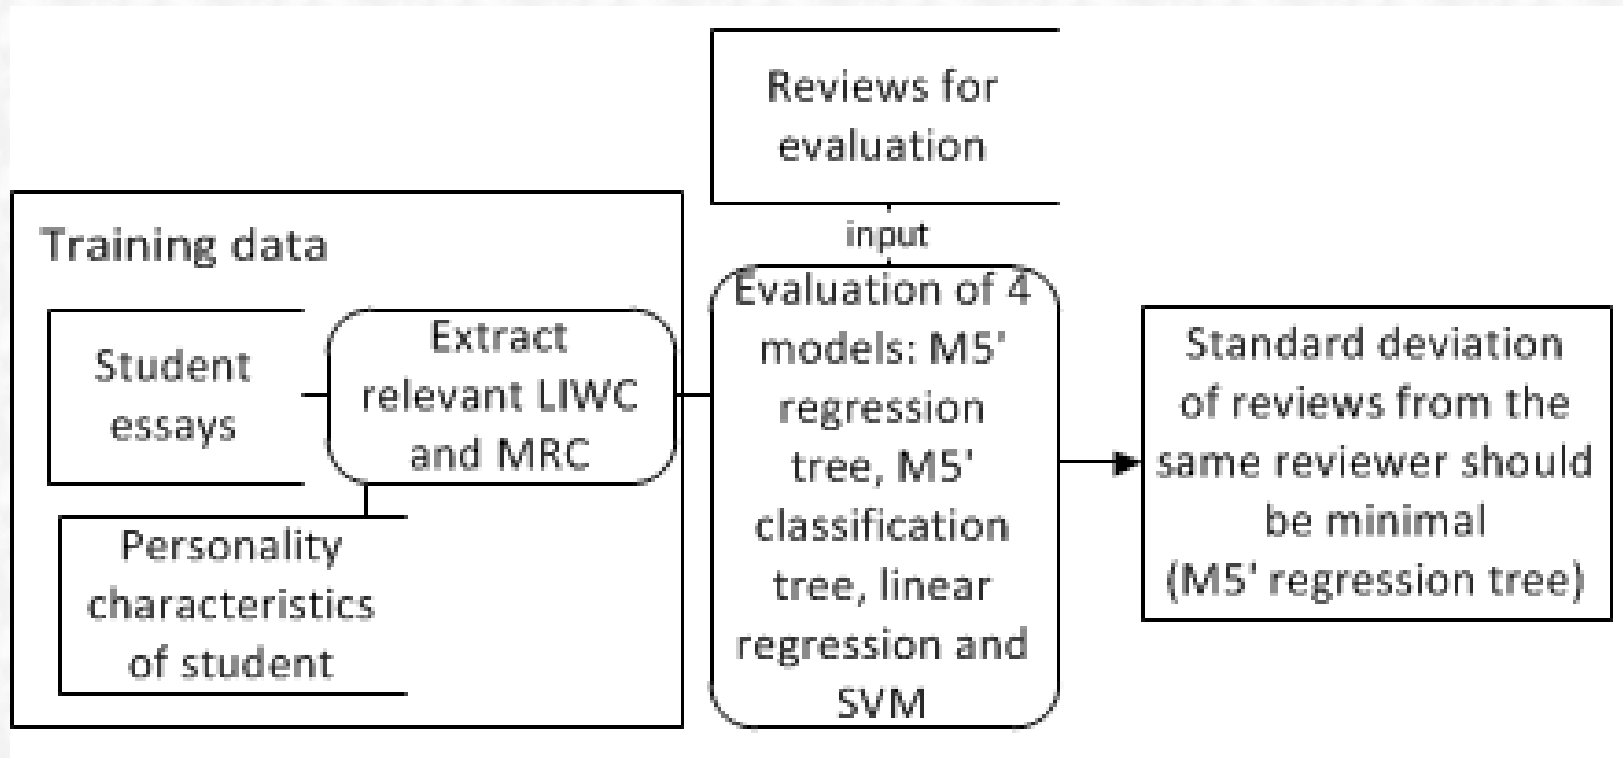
Reviews for evaluation

input

Training data

Student essays

Extract relevant LIWC and MRC

Personality characteristics of student

Evaluation of 4 models: M5' regression tree, M5' classification tree, linear regression and SVM

Standard deviation of reviews from the same reviewer should be minimal (M5' regression tree)